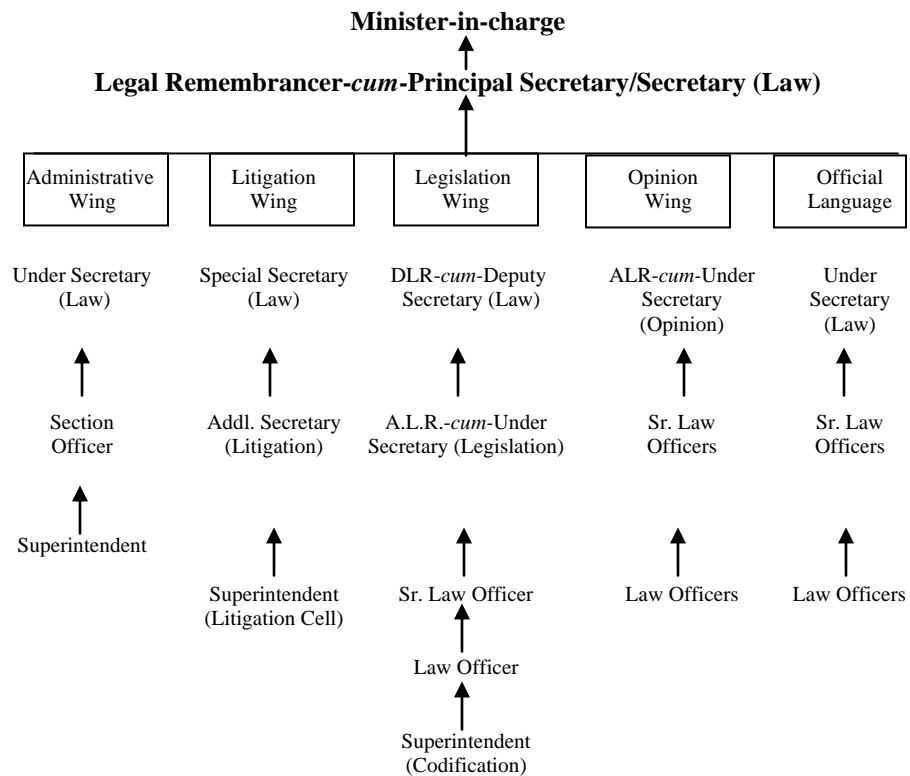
Minister-in-charge

Legal Remembrancer-*cum*-Principal Secretary/Secretary (Law)

Administrative Wing

Under Secretary (Law)

Section Officer

Superintendent

Litigation Wing

Special Secretary (Law)

Addl. Secretary (Litigation)

Superintendent (Litigation Cell)

Legislation Wing

DLR-*cum*-Deputy Secretary (Law)

A.L.R.-*cum*-Under Secretary (Legislation)

Sr. Law Officer

Law Officer

Superintendent (Codification)

Opinion Wing

ALR-*cum*-Under Secretary (Opinion)

Sr. Law Officers

Law Officers

Official Language

Under Secretary (Law)

Sr. Law Officers

Law Officers